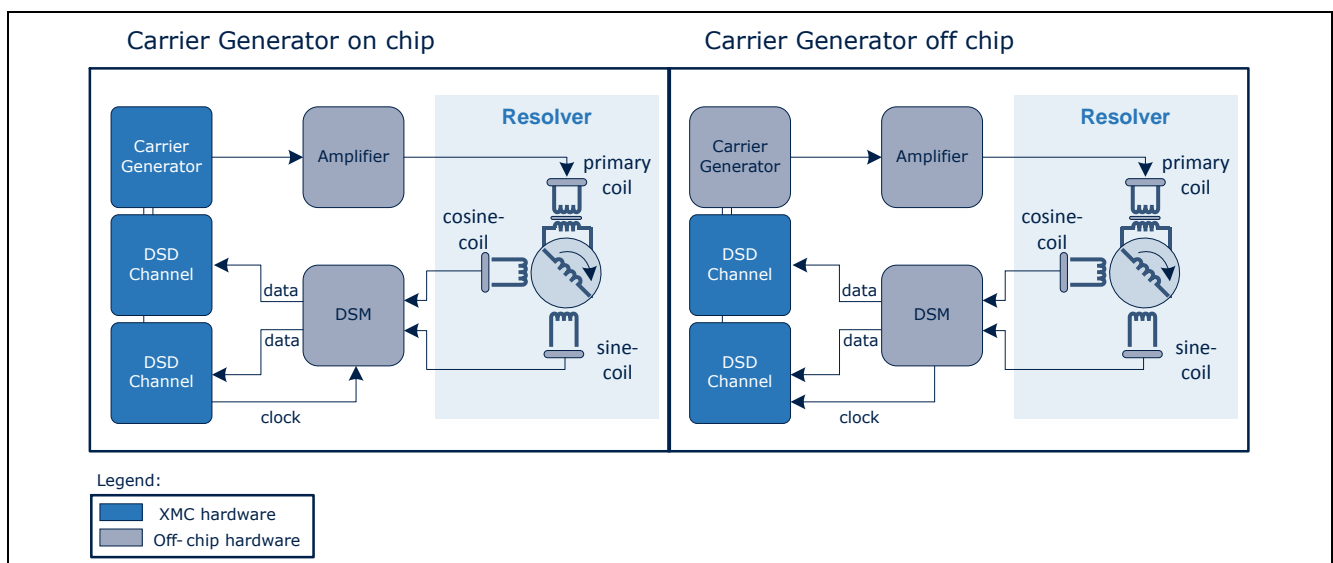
Carrier Generator on chip

Carrier Generator

Amplifier

Resolver

primary coil

cosine-coil

DSD Channel

data

DSM

data

DSD Channel

sine-coil

clock

Carrier Generator off chip

Carrier Generator

Amplifier

Resolver

primary coil

cosine-coil

DSD Channel

data

DSM

data

DSD Channel

sine-coil

clock

Legend:

XMC hardware

Off- chip hardware